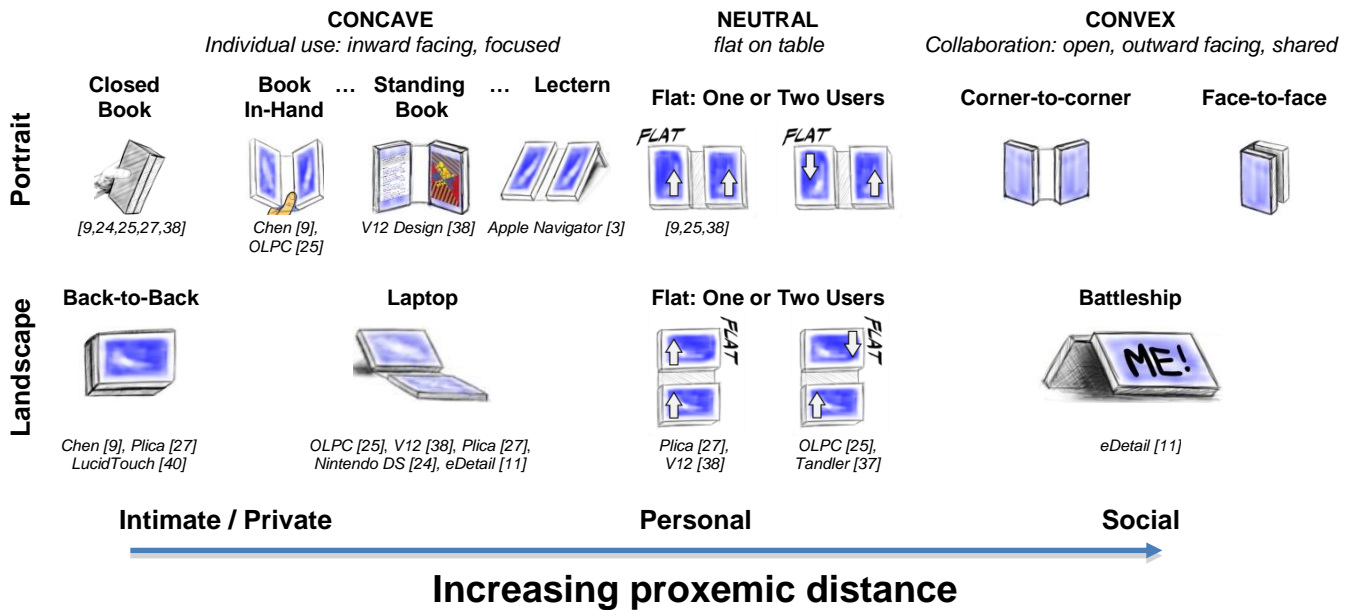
CONCAVE
Individual use: inward facing, focused

NEUTRAL
flat on table

CONVEX
Collaboration: open, outward facing, shared

Portrait

Closed Book

Book In-Hand … Standing Book … Lectern

Flat: One or Two Users

Corner-to-corner

Face-to-face

FLAT

FLAT

[9,24,25,27,38]

Chen [9], OLPC [25]

V12 Design [38]

Apple Navigator [3]

[9,25,38]

Landscape

Back-to-Back

Laptop

Flat: One or Two Users

Battleship

FLAT

FLAT

ME!

Chen [9], Plica [27] LucidTouch [40]

OLPC [25], V12 [38], Plica [27], Nintendo DS [24], eDetail [11]

Plica [27], V12 [38]

OLPC [25], Tandler [37]

eDetail [11]

Intimate / Private

Personal

Social

Increasing proxemic distance